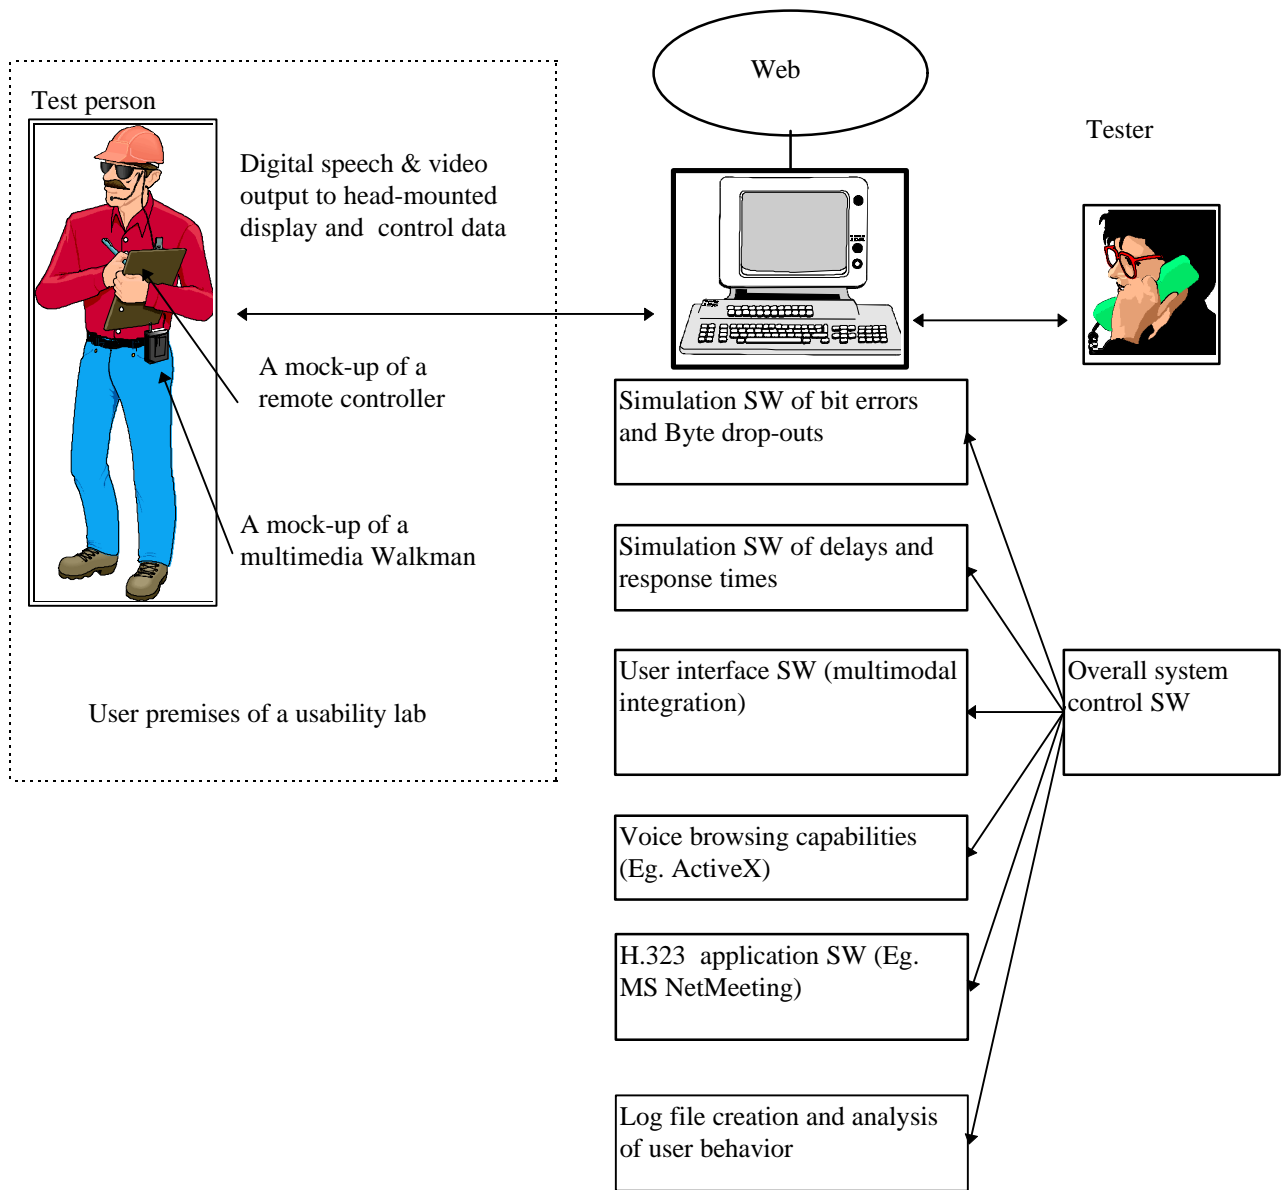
Web

Test person

Digital speech & video output to head-mounted display and control data

Tester

A mock-up of a remote controller

A mock-up of a multimedia Walkman

User premises of a usability lab

Simulation SW of bit errors and Byte drop-outs

Simulation SW of delays and response times

User interface SW (multimodal integration)

Overall system control SW

Voice browsing capabilities (Eg. ActiveX)

H.323 application SW (Eg. MS NetMeeting)

Log file creation and analysis of user behavior